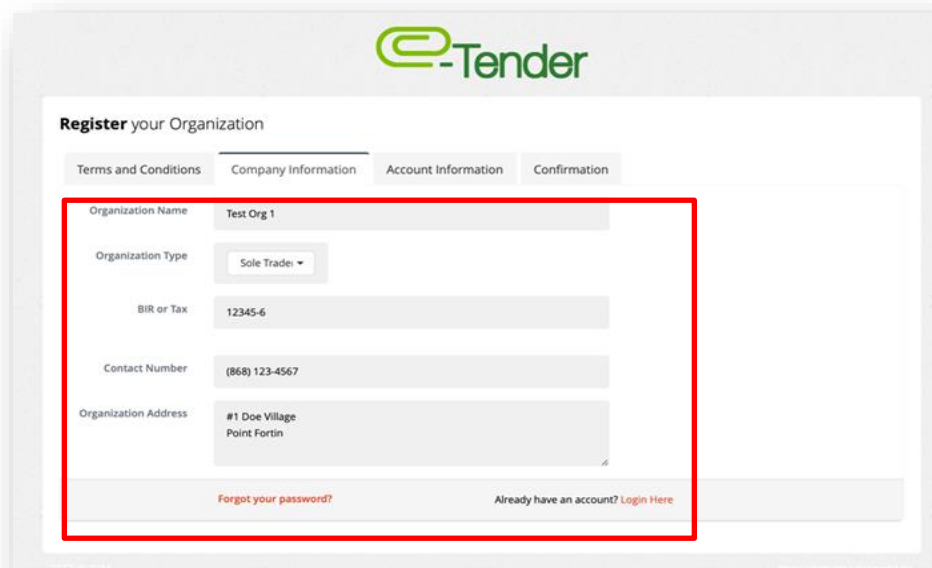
e-Tender

**Register** your Organization

Terms and Conditions | Company Information | Account Information | Confirmation

Organization Name
Test Org 1

Organization Type
Sole Trader

BIR or Tax
12345-6

Contact Number
(868) 123-4567

Organization Address
#1 Doe Village
Point Fortin

Forgot your password?

Already have an account? Login Here